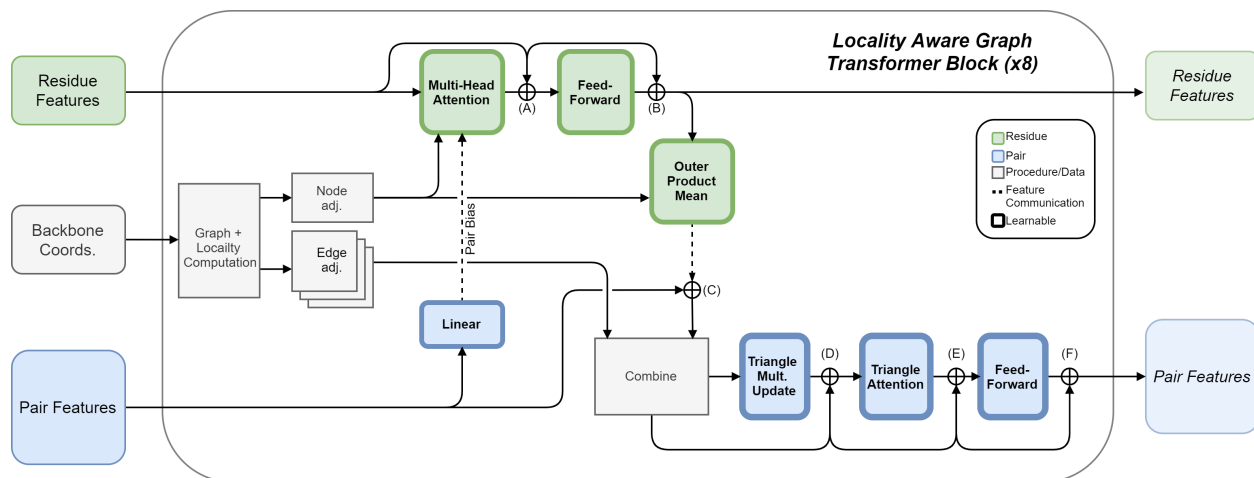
Locality Aware Graph Transformer Block (x8)

Residue Features

Multi-Head Attention

(A)

Feed-Forward

(B)

Residue Features

Residue

Pair

Procedure/Data

Feature Communication

Learnable

Backbone Coords.

Graph + Localty Computation

Node adj.

Edge adj.

Pair Bias

Outer Product Mean

(C)

Linear

Pair Features

Combine

Triangle Mult. Update

(D)

Triangle Attention

(E)

Feed-Forward

(F)

Pair Features